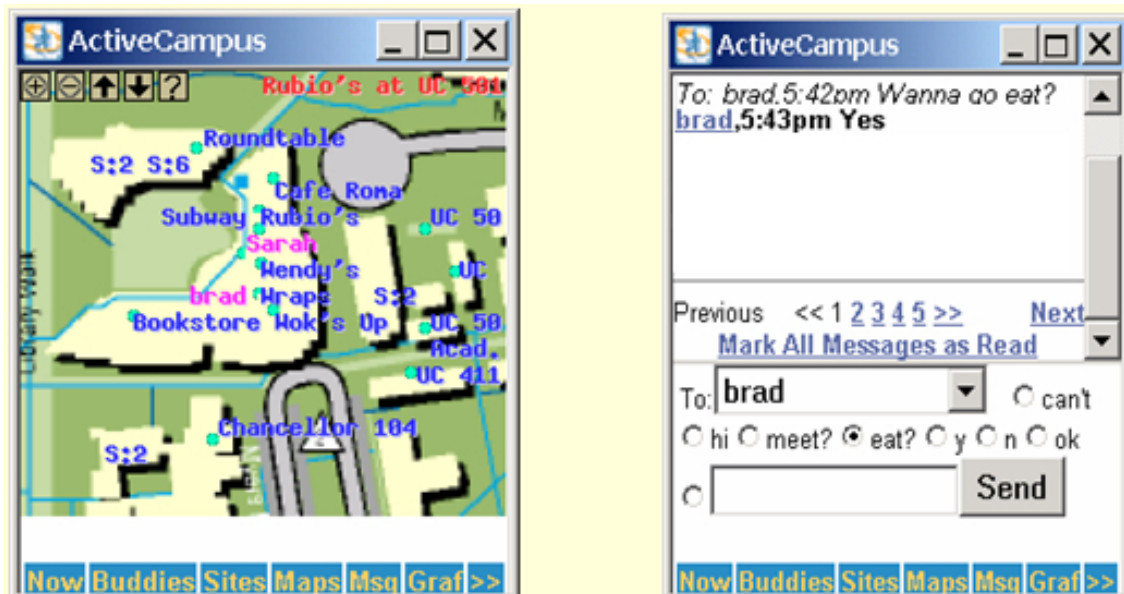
ActiveCampus

? Rubio's at UC 301

Roundtable
S:2 S:6
Cafe Roma
Subway Rubio's
UC 50
Sarah
Wendy's
UC
brad Wraps
S:2
Bookstore Wok's Up
UC 50
Acad.
UC 411
Library Walk
Chancellor 104
S:2

Now Buddies Sites Maps Msg Graf >>

ActiveCampus

To: brad.5:42pm Wanna go eat?
brad,5:43pm Yes

Previous << 1 2 3 4 5 >> Next
Mark All Messages as Read

To: brad
can't
hi meet? eat? y n ok
Send

Now Buddies Sites Maps Msg Graf >>